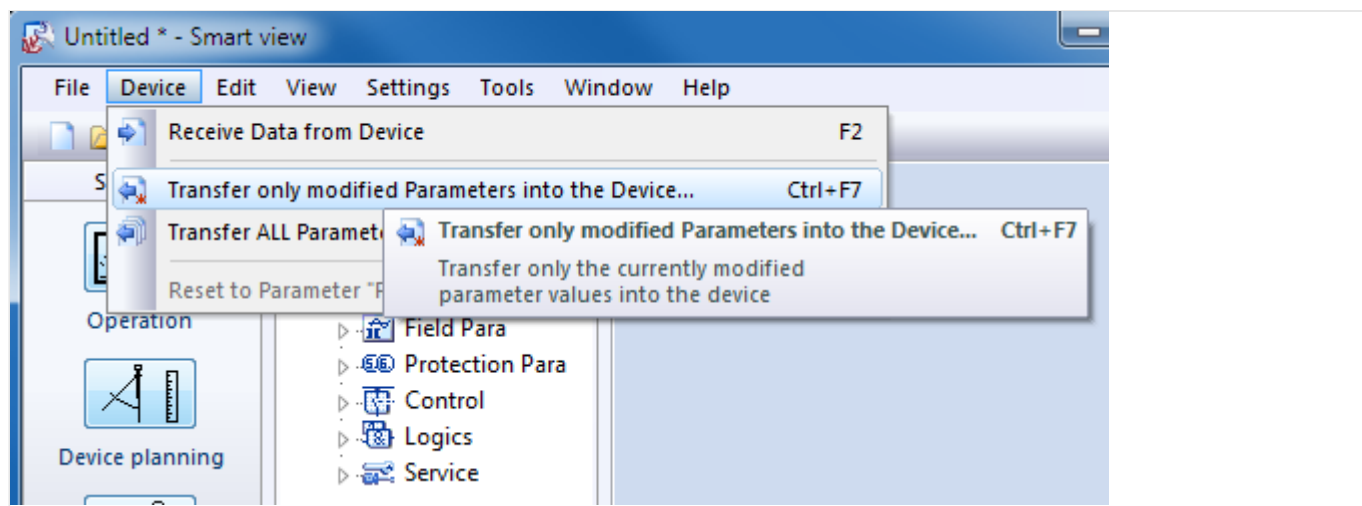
Untitled * - Smart view

File Device Edit View Settings Tools Window Help

Receive Data from Device F2

Transfer only modified Parameters into the Device... Ctrl+F7

Transfer ALL Paramet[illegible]

Reset to Parameter "P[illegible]

Transfer only modified Parameters into the Device... Ctrl+F7

Transfer only the currently modified parameter values into the device

S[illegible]

Operation

Device planning

Field Para

Protection Para

Control

Logics

Service